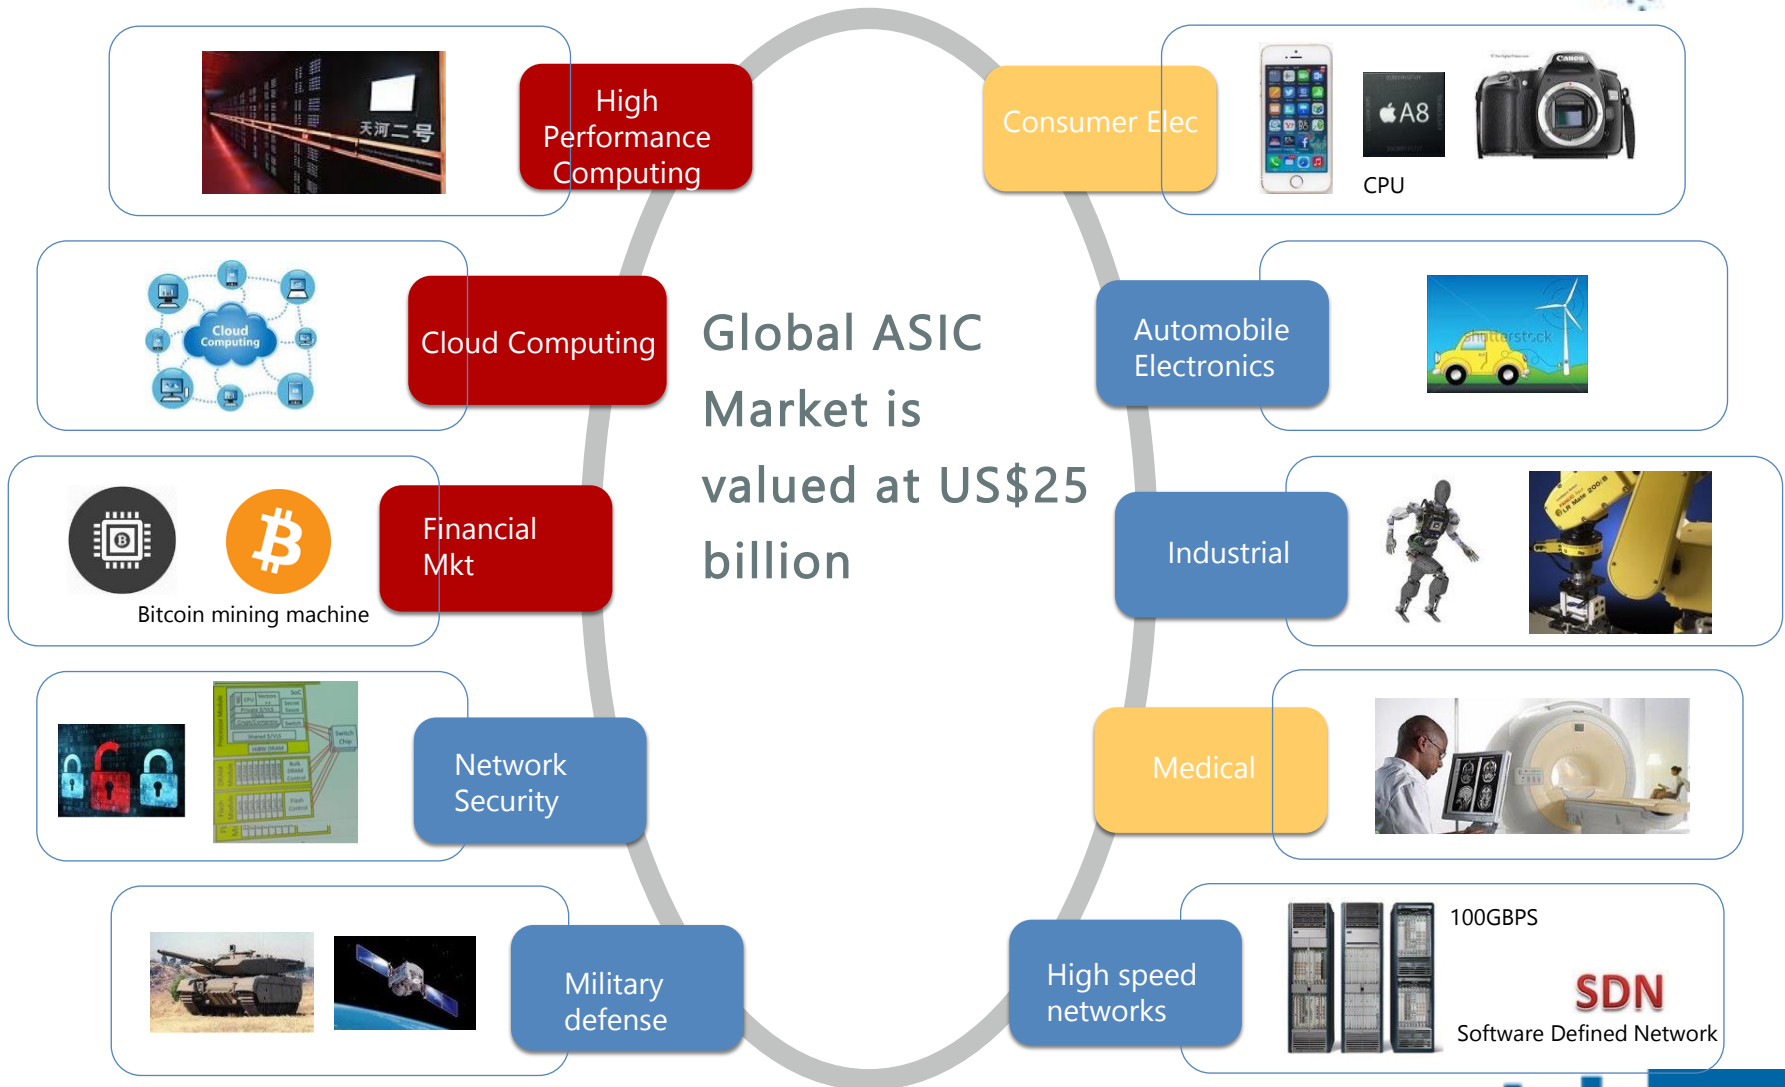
天河二号

High Performance Computing

Consumer Elec

A8

CPU

Canon

Cloud Computing

Cloud Computing

Global ASIC Market is valued at US$25 billion

Automobile Electronics

shutterstock

Financial Mkt

Bitcoin mining machine

Industrial

Network Security

Medical

Military defense

High speed networks

100GBPS

SDN

Software Defined Network